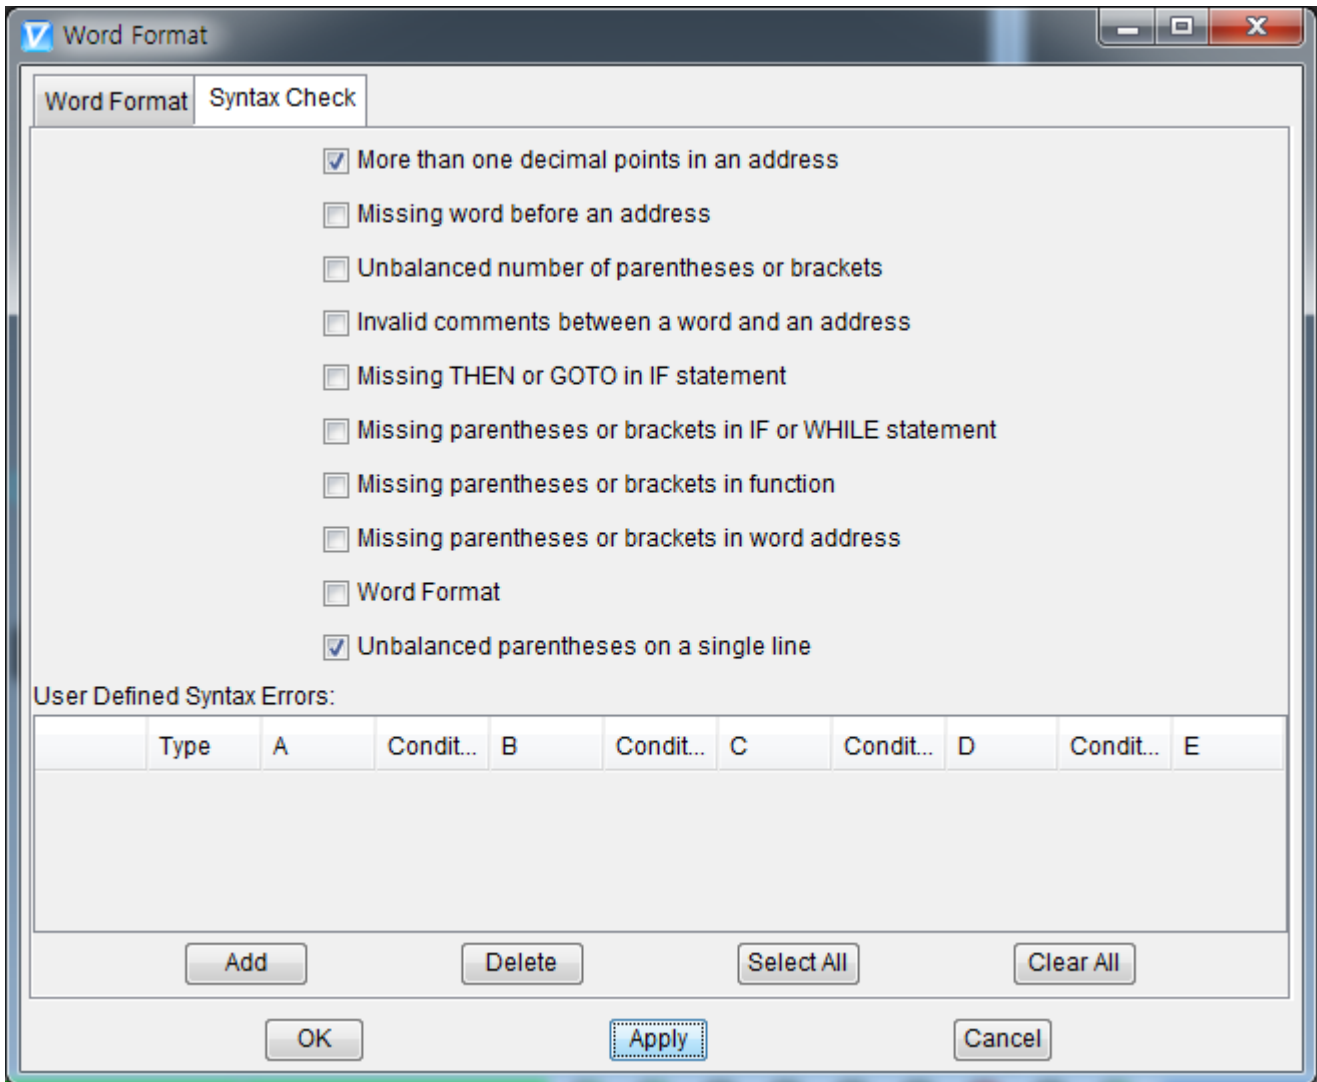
Word Format

Word Format | Syntax Check

More than one decimal points in an address

Missing word before an address

Unbalanced number of parentheses or brackets

Invalid comments between a word and an address

Missing THEN or GOTO in IF statement

Missing parentheses or brackets in IF or WHILE statement

Missing parentheses or brackets in function

Missing parentheses or brackets in word address

Word Format

Unbalanced parentheses on a single line

User Defined Syntax Errors:

| | Type | A | Condit... | B | Condit... | C | Condit... | D | Condit... | E |
|---|---|---|---|---|---|---|---|---|---|---|

Add Delete Select All Clear All

OK Apply Cancel